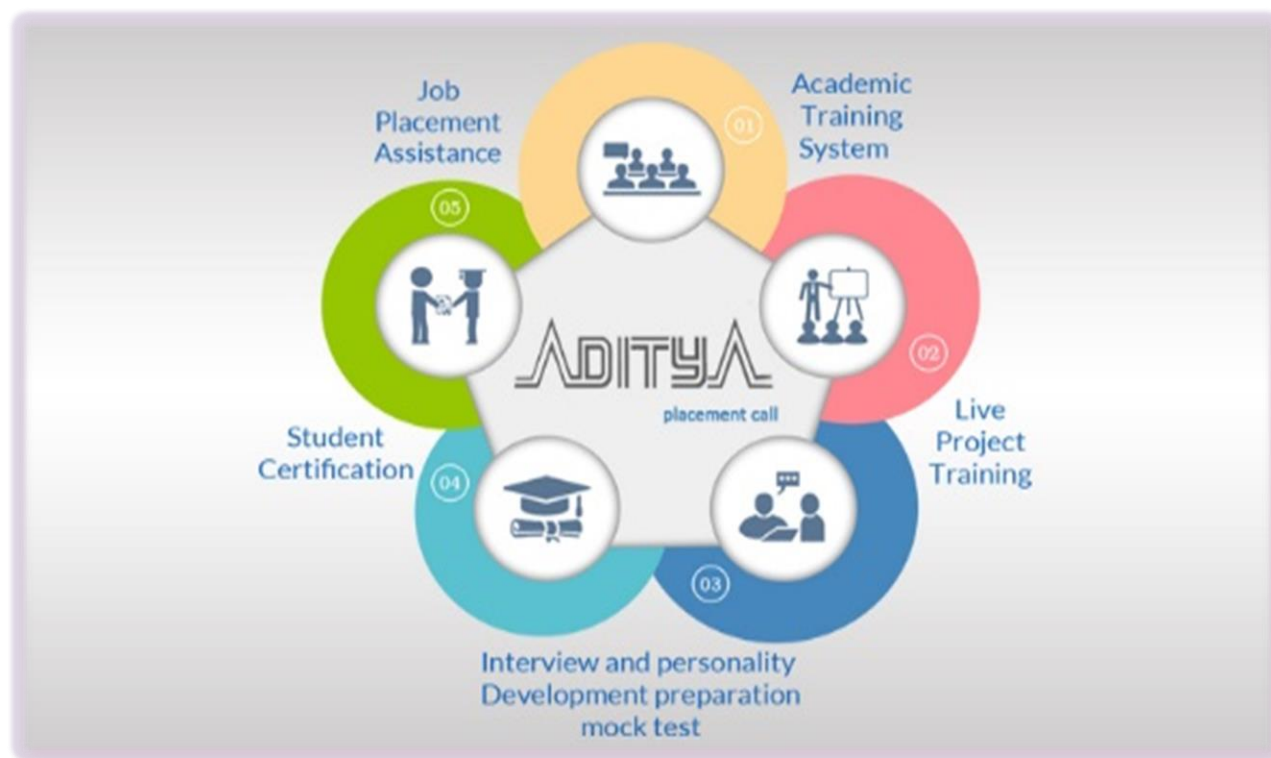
Academic Training System

01

ADITYA

placement call

02

Live Project Training

03

Interview and personality Development preparation mock test

04

Student Certification

05

Job Placement Assistance